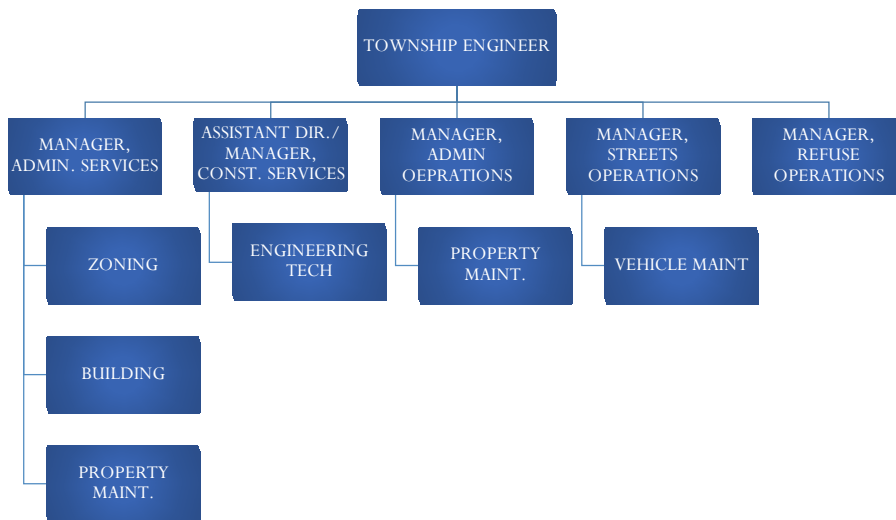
TOWNSHIP ENGINEER

MANAGER, ADMIN. SERVICES

ZONING

BUILDING

PROPERTY MAINT.

ASSISTANT DIR./ MANAGER, CONST. SERVICES

ENGINEERING TECH

MANAGER, ADMIN OEPRATIONS

PROPERTY MAINT.

MANAGER, STREETS OPERATIONS

VEHICLE MAINT

MANAGER, REFUSE OPERATIONS